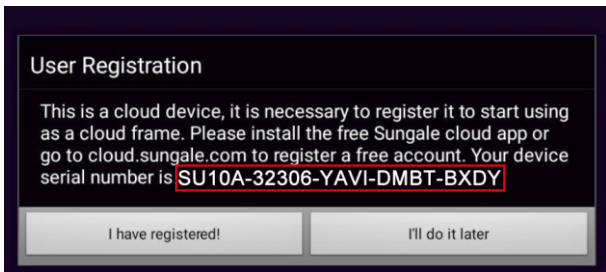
User Registration

This is a cloud device, it is necessary to register it to start using as a cloud frame. Please install the free Sungale cloud app or go to cloud.sungale.com to register a free account. Your device serial number is SU10A-32306-YAVI-DMBT-BXDY

I have registered!

I'll do it later